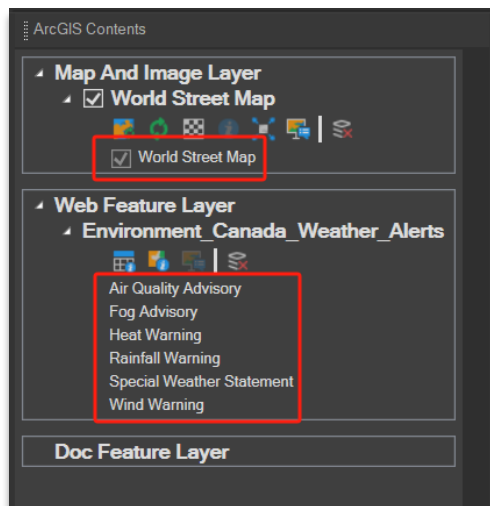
ArcGIS Contents

Map And Image Layer
World Street Map
World Street Map

Web Feature Layer
Environment_Canada_Weather_Alerts
Air Quality Advisory
Fog Advisory
Heat Warning
Rainfall Warning
Special Weather Statement
Wind Warning

Doc Feature Layer